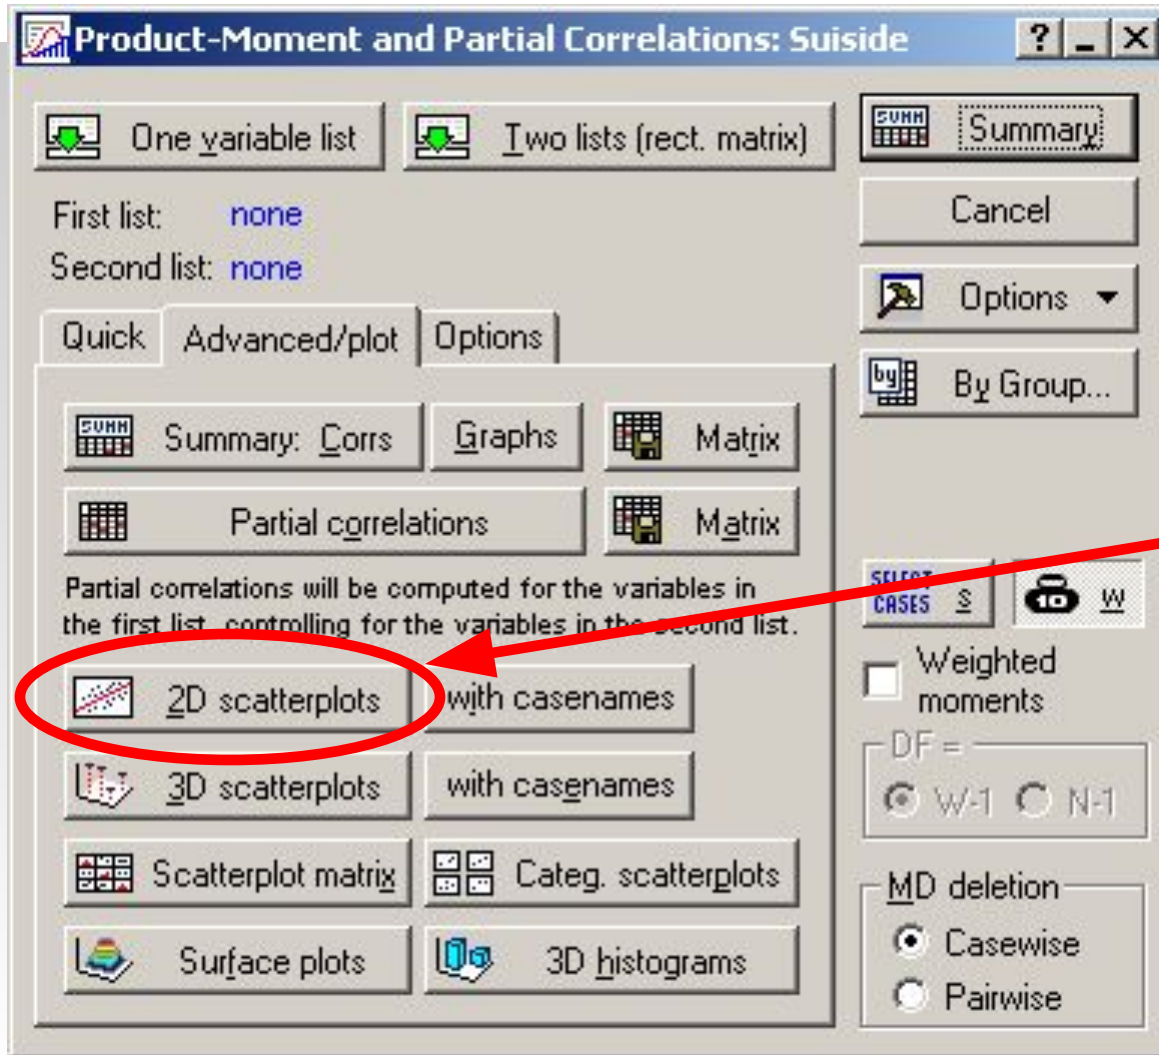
Product-Moment and Partial Correlations: Suiside

?
_
X

One variable list
Two lists (rect. matrix)
Summary

First list: none
Second list: none

Cancel
Options
By Group...

Quick
Advanced/plot
Options

Summary: Corrs
Graphs
Matrix

Partial correlations
Matrix

Partial correlations will be computed for the variables in the first list, controlling for the variables in the second list.

SELECT CASES S
W

2D scatterplots
with casenames

Weighted moments

DF =
W-1
N-1

3D scatterplots
with casenames

Scatterplot matrix
Categ. scatterplots

MD deletion
Casewise
Pairwise

Surface plots
3D histograms